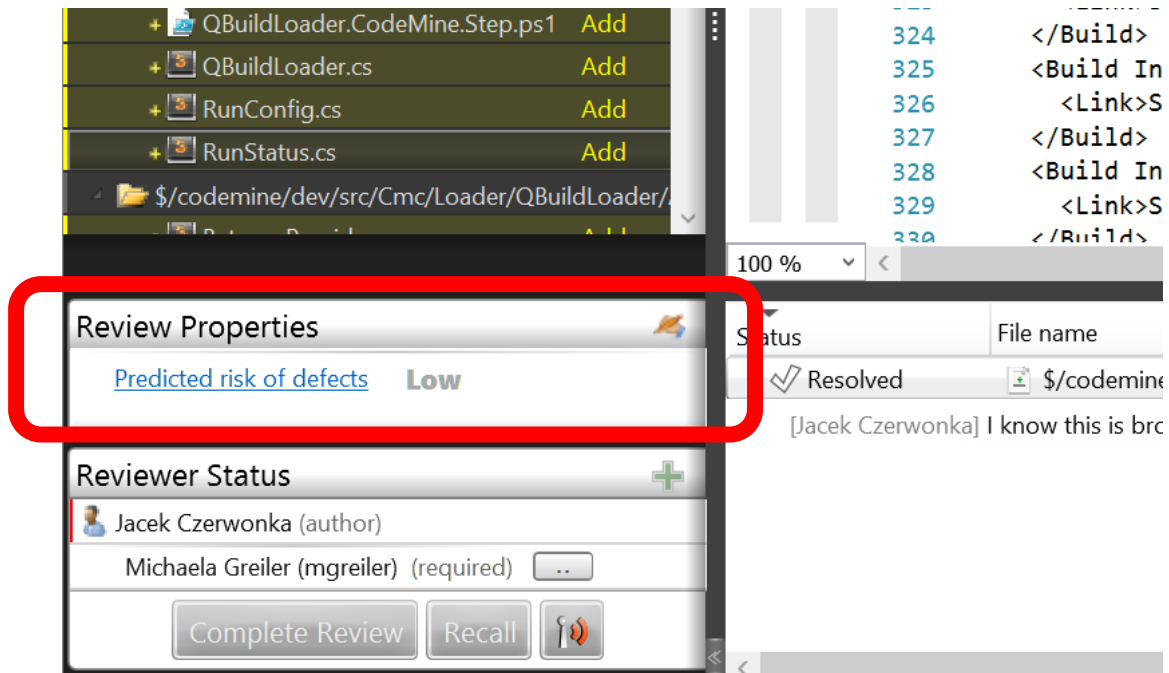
QBuildLoader.CodeMine.Step.ps1 Add
QBuildLoader.cs Add
RunConfig.cs Add
RunStatus.cs Add
$/codemine/dev/src/Cmc/Loader/QBuildLoader/

324 </Build>
325 <Build In
326 <Link>S
327 </Build>
328 <Build In
329 <Link>S
330 </Build>

100 %

Review Properties
Predicted risk of defects Low

Status
File name
Resolved $/codemine
[Jacek Czerwonka] I know this is bro

Reviewer Status
Jacek Czerwonka (author)
Michaela Greiler (mgreiler) (required) ..

Complete Review Recall